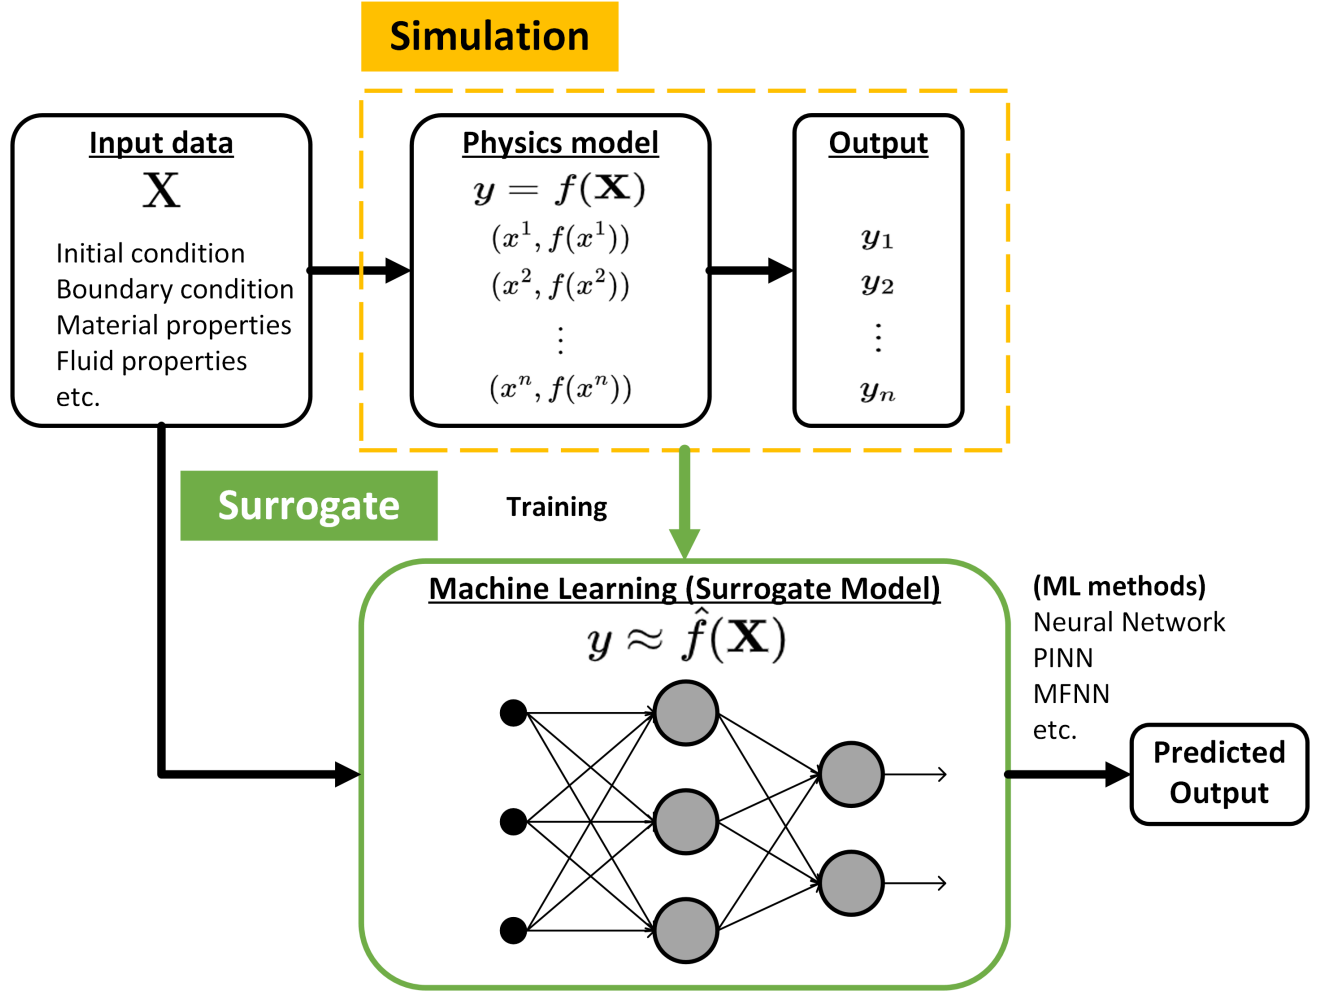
Simulation

Input data
$\mathbf{X}$
Initial condition
Boundary condition
Material properties
Fluid properties
etc.

Physics model
$y = f(\mathbf{X})$
$(x^1, f(x^1))$
$(x^2, f(x^2))$
$\vdots$
$(x^n, f(x^n))$

Output
$y_1$
$y_2$
$\vdots$
$y_n$

Surrogate

Training

Machine Learning (Surrogate Model)
$y \approx \hat{f}(\mathbf{X})$

(ML methods)
Neural Network
PINN
MFNN
etc.

Predicted Output